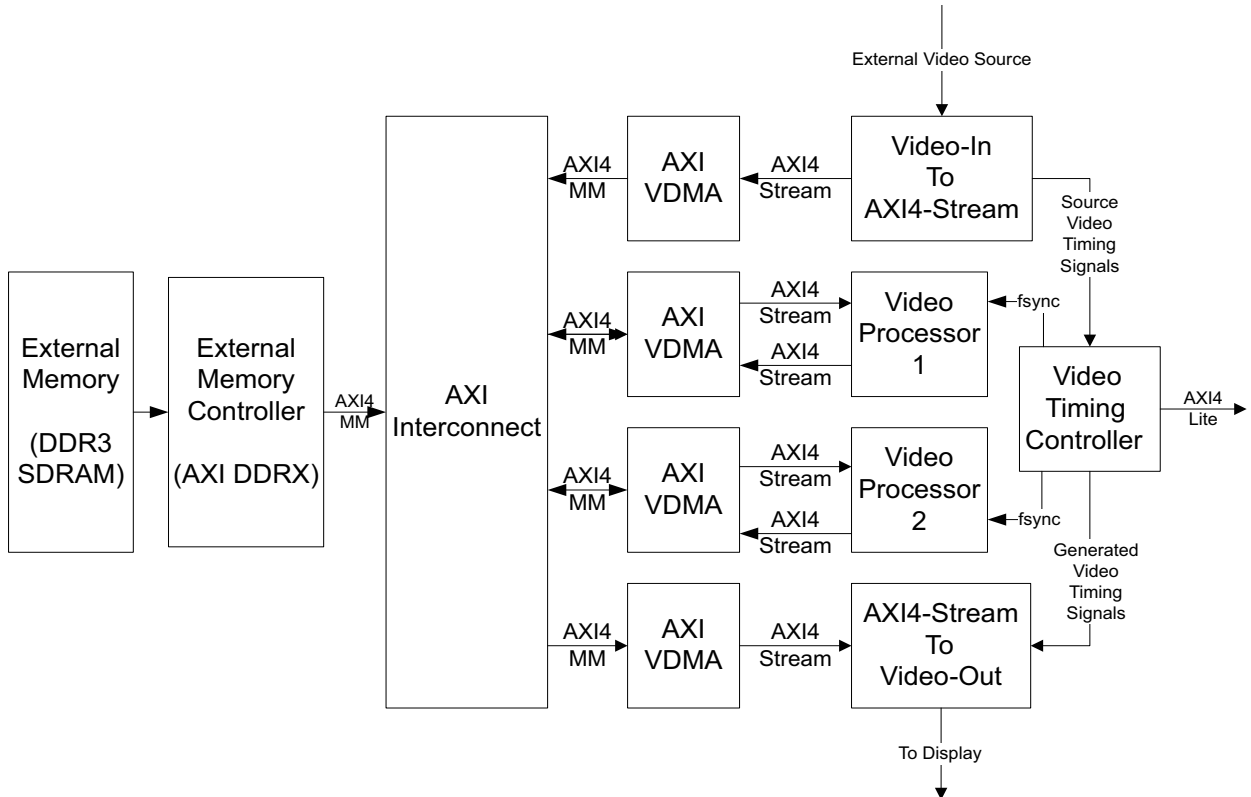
External Video Source

External Memory

(DDR3 SDRAM)

External Memory Controller

(AXI DDRX)

AXI4 MM

AXI Interconnect

AXI4 MM

AXI VDMA

AXI4 Stream

Video-In To AXI4-Stream

Source Video Timing Signals

AXI4 MM

AXI VDMA

AXI4 Stream

AXI4 Stream

Video Processor 1

fsync

Video Timing Controller

AXI4 Lite

AXI4 MM

AXI VDMA

AXI4 Stream

AXI4 Stream

Video Processor 2

fsync

Generated Video Timing Signals

AXI4 MM

AXI VDMA

AXI4 Stream

AXI4-Stream To Video-Out

To Display